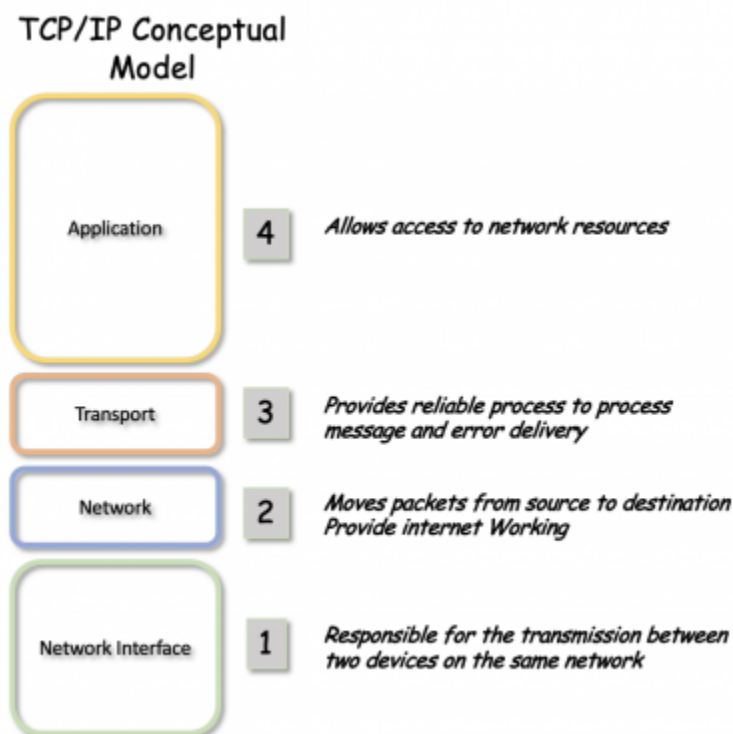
TCP/IP Conceptual Model

Application

4

Allows access to network resources

Transport

3

Provides reliable process to process message and error delivery

Network

2

Moves packets from source to destination
Provide internet Working

Network Interface

1

Responsible for the transmission between two devices on the same network